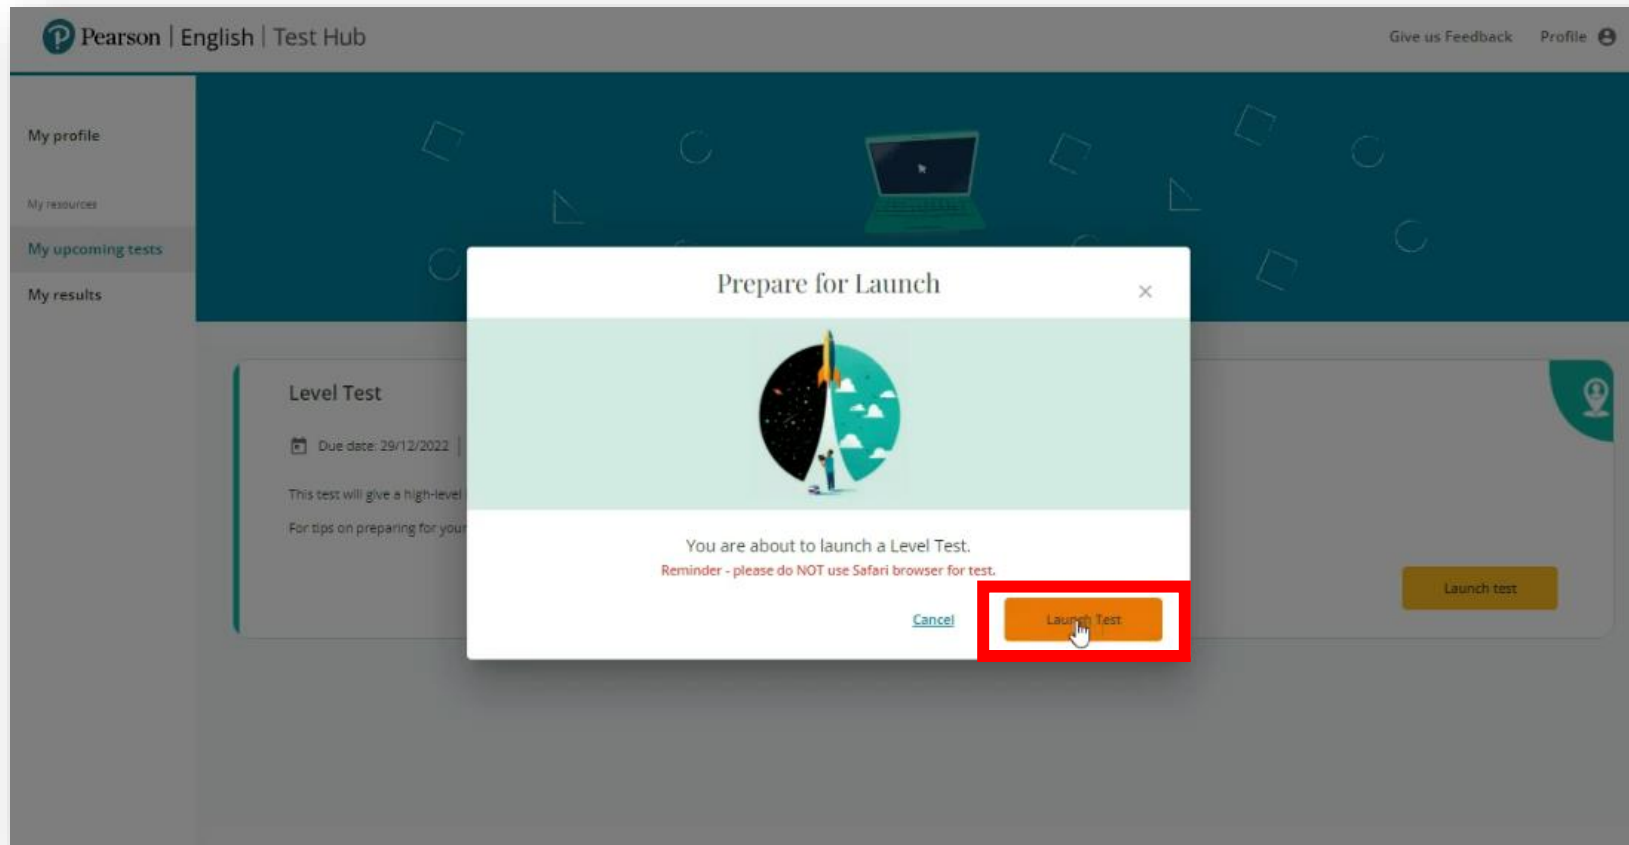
Pearson | English | Test Hub

Give us Feedback Profile

My profile

My resources

My upcoming tests

My results

Level Test

Due date: 29/12/2022 |

This test will give a high-level

For tips on preparing for your

Launch test

Prepare for Launch

×

You are about to launch a Level Test.

Reminder - please do NOT use Safari browser for test.

Cancel

Launch Test